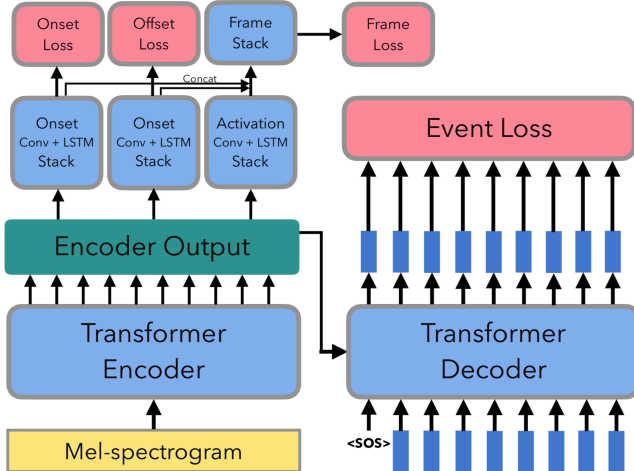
Onset Loss

Offset Loss

Frame Stack

Frame Loss

Concat

Onset Conv + LSTM Stack

Onset Conv + LSTM Stack

Activation Conv + LSTM Stack

Event Loss

Encoder Output

Transformer Encoder

Transformer Decoder

Mel-spectrogram

<SOS>